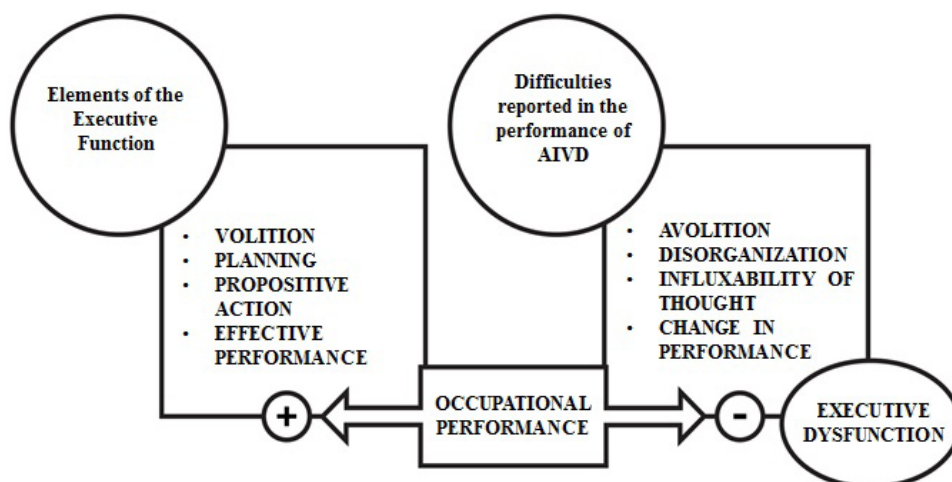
Elements of the Executive Function

- VOLITION
- PLANNING
- PROPOSITIVE ACTION
- EFFECTIVE PERFORMANCE

Difficulties reported in the performance of AIVD

- AVOLITION
- DISORGANIZATION
- INFLUXABILITY OF THOUGHT
- CHANGE IN PERFORMANCE

+

OCCUPATIONAL PERFORMANCE

-

EXECUTIVE DYSFUNCTION